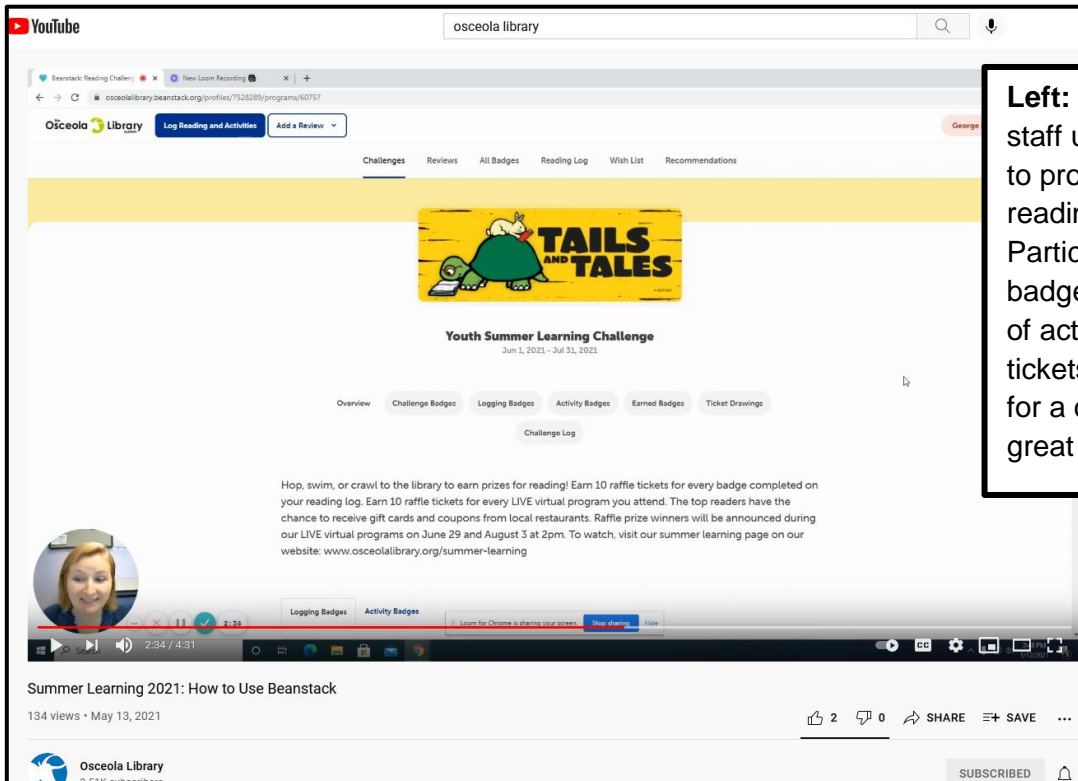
YouTube

osceola library

Beanstack: Reading Challeng × New Loom Recording × +

osceolalibrary.beanstack.org/profiles/7528289/programs/60757

Osceola Library

Log Reading and Activities

Add a Review

George

Challenges Reviews All Badges Reading Log Wish List Recommendations

TAILS AND TALES

Youth Summer Learning Challenge
Jun 1, 2021 - Jul 31, 2021

Overview Challenge Badges Logging Badges Activity Badges Earned Badges Ticket Drawings

Challenge Log

Hop, swim, or crawl to the library to earn prizes for reading! Earn 10 raffle tickets for every badge completed on your reading log. Earn 10 raffle tickets for every LIVE virtual program you attend. The top readers have the chance to receive gift cards and coupons from local restaurants. Raffle prize winners will be announced during our LIVE virtual programs on June 29 and August 3 at 2pm. To watch, visit our summer learning page on our website: www.osceolalibrary.org/summer-learning

Logging Badges Activity Badges

Loom for Chrome is sharing your screen. Stop sharing Hide

2:34

2:34 / 4:31

Left: staff u to pro readi Partic badge of act ticket for a great

Summer Learning 2021: How to Use Beanstack

134 views • May 13, 2021

2 0 SHARE SAVE ...

Osceola Library

SUBSCRIBED